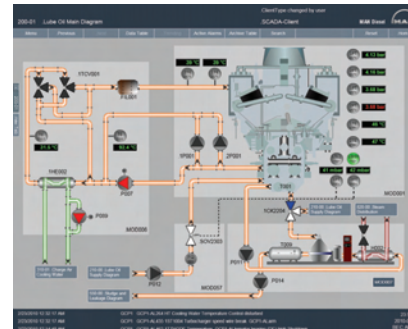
ClientType changed by user
200-01 Lube Oil Main Diagram
SCADA-Client
MAN Diesel
Menu
Previous
Data Table
Active Alarms
Archive Table
Search
Reset
1TCV001
F1001
1HE002
MOD006
P007
P006
1PS01
2PS01
T001
1CK230
P011
P012
T005
P014
MOD007
MOD001
SOV230
1H-01 Charge Air Cooling Water
1H-06 Lube Oil Supply Diagram
1H-08 Sludge and Leakage Diagram
6.12 bar
4.16 bar
3.98 bar
3.88 bar
46 °C
47 °C
41 m/bar
42 m/bar
26 °C
28 °C
31.6 °C
62.4 °C
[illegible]